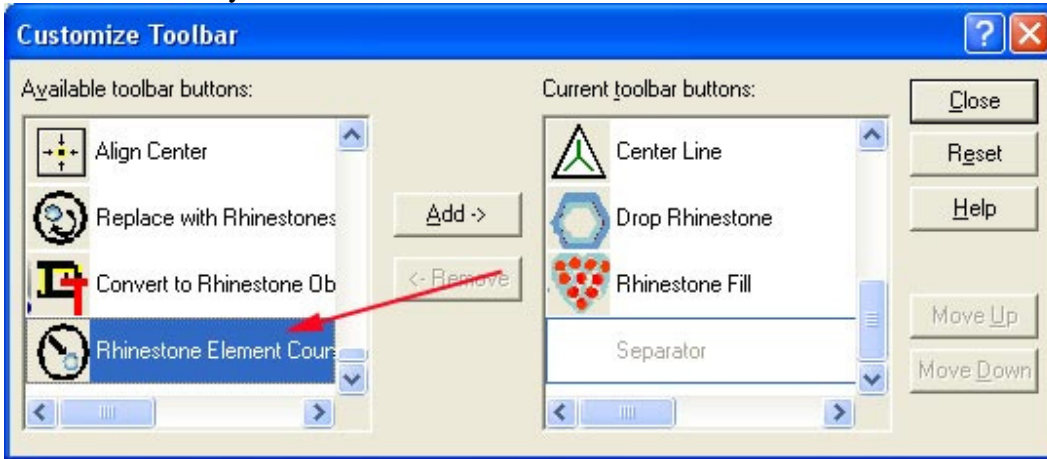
Customize Toolbar

Available toolbar buttons:

Align Center

Replace with Rhinestones

Convert to Rhinestone Ob

Rhinestone Element Cour

Add ->

<- Remove

Current toolbar buttons:

Center Line

Drop Rhinestone

Rhinestone Fill

Separator

Close

Reset

Help

Move Up

Move Down